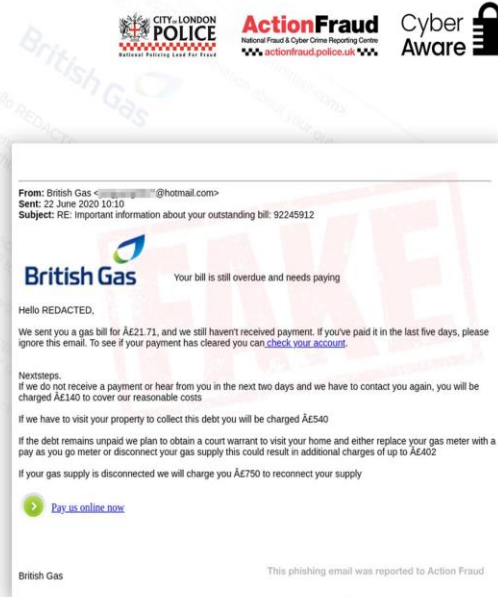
CITY of LONDON POLICE
National Policing Lead For Fraud

ActionFraud
National Fraud & Cyber Crime Reporting Centre
actionfraud.police.uk

Cyber Aware

From: British Gas <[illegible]@hotmail.com>
Sent: 22 June 2020 10:10
Subject: RE: Important information about your outstanding bill: 92245912

FAKE

British Gas

Your bill is still overdue and needs paying

Hello REDACTED,

We sent you a gas bill for Â£21.71, and we still haven't received payment. If you've paid it in the last five days, please ignore this email. To see if your payment has cleared you can check your account.

Nextsteps.
If we do not receive a payment or hear from you in the next two days and we have to contact you again, you will be charged Â£140 to cover our reasonable costs

If we have to visit your property to collect this debt you will be charged Â£540

If the debt remains unpaid we plan to obtain a court warrant to visit your home and either replace your gas meter with a pay as you go meter or disconnect your gas supply this could result in additional charges of up to Â£402

If your gas supply is disconnected we will charge you Â£750 to reconnect your supply

Pay us online now

British Gas

This phishing email was reported to Action Fraud